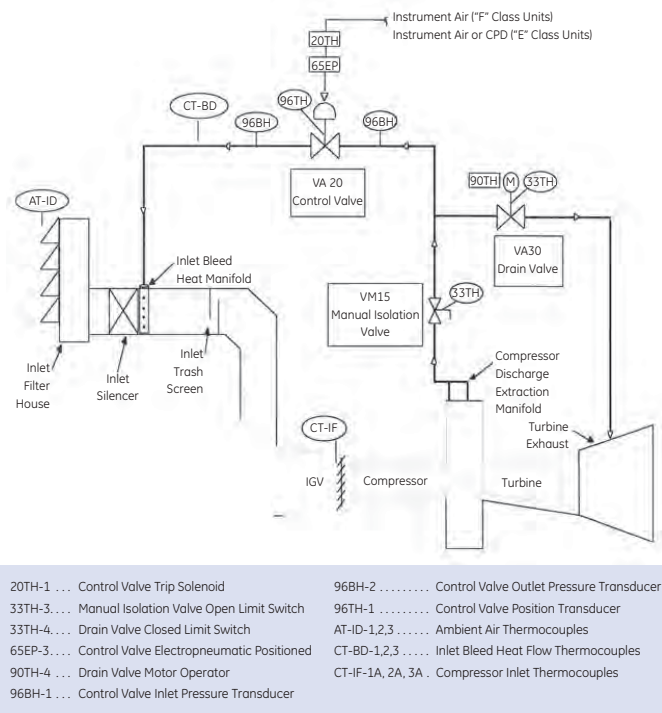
Instrument Air ("F" Class Units)
Instrument Air or CPD ("E" Class Units)

20TH

65EP

96TH

CT-BD

96BH

96BH

VA 20
Control Valve

90TH

M

33TH

AT-ID

VA30
Drain Valve

Inlet Bleed
Heat Manifold

VM15
Manual Isolation
Valve

33TH

Inlet
Filter
House

Inlet
Silencer

Inlet
Trash
Screen

Compressor
Discharge
Extraction
Manifold

CT-IF

Turbine
Exhaust

IGV

Compressor

Turbine

20TH-1 . . . Control Valve Trip Solenoid
33TH-3. . . . Manual Isolation Valve Open Limit Switch
33TH-4. . . . Drain Valve Closed Limit Switch
65EP-3. . . . Control Valve Electropneumatic Positioned
90TH-4 . . . Drain Valve Motor Operator
96BH-1 . . . Control Valve Inlet Pressure Transducer

96BH-2 . . . . . . . . . Control Valve Outlet Pressure Transducer
96TH-1 . . . . . . . . . Control Valve Position Transducer
AT-ID-1,2,3 . . . . . . Ambient Air Thermocouples
CT-BD-1,2,3 . . . . . Inlet Bleed Heat Flow Thermocouples
CT-IF-1A, 2A, 3A . Compressor Inlet Thermocouples